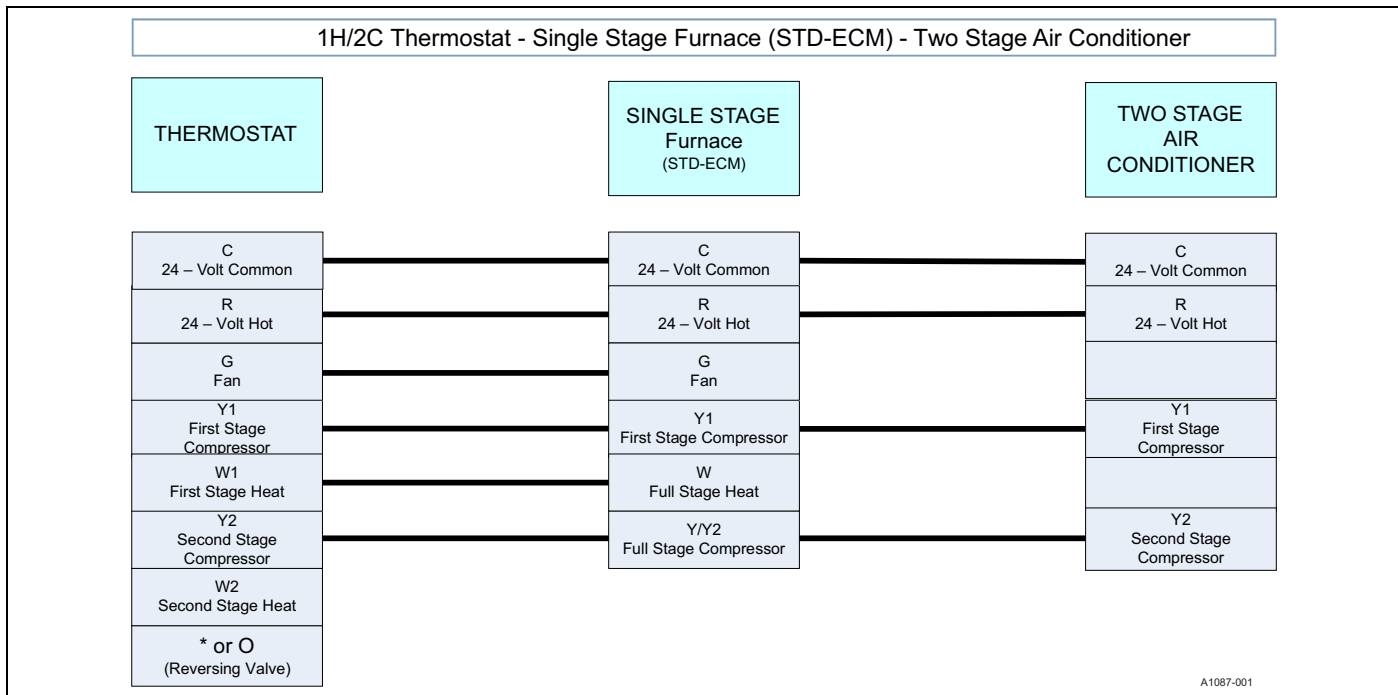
1H/2C Thermostat - Single Stage Furnace (STD-ECM) - Two Stage Air Conditioner

THERMOSTAT

SINGLE STAGE Furnace (STD-ECM)

TWO STAGE AIR CONDITIONER

C
24 – Volt Common

R
24 – Volt Hot

G
Fan

Y1
First Stage Compressor

W1
First Stage Heat

Y2
Second Stage Compressor

W2
Second Stage Heat

* or O
(Reversing Valve)

C
24 – Volt Common

R
24 – Volt Hot

G
Fan

Y1
First Stage Compressor

W
Full Stage Heat

Y/Y2
Full Stage Compressor

C
24 – Volt Common

R
24 – Volt Hot

Y1
First Stage Compressor

Y2
Second Stage Compressor

A1087-001